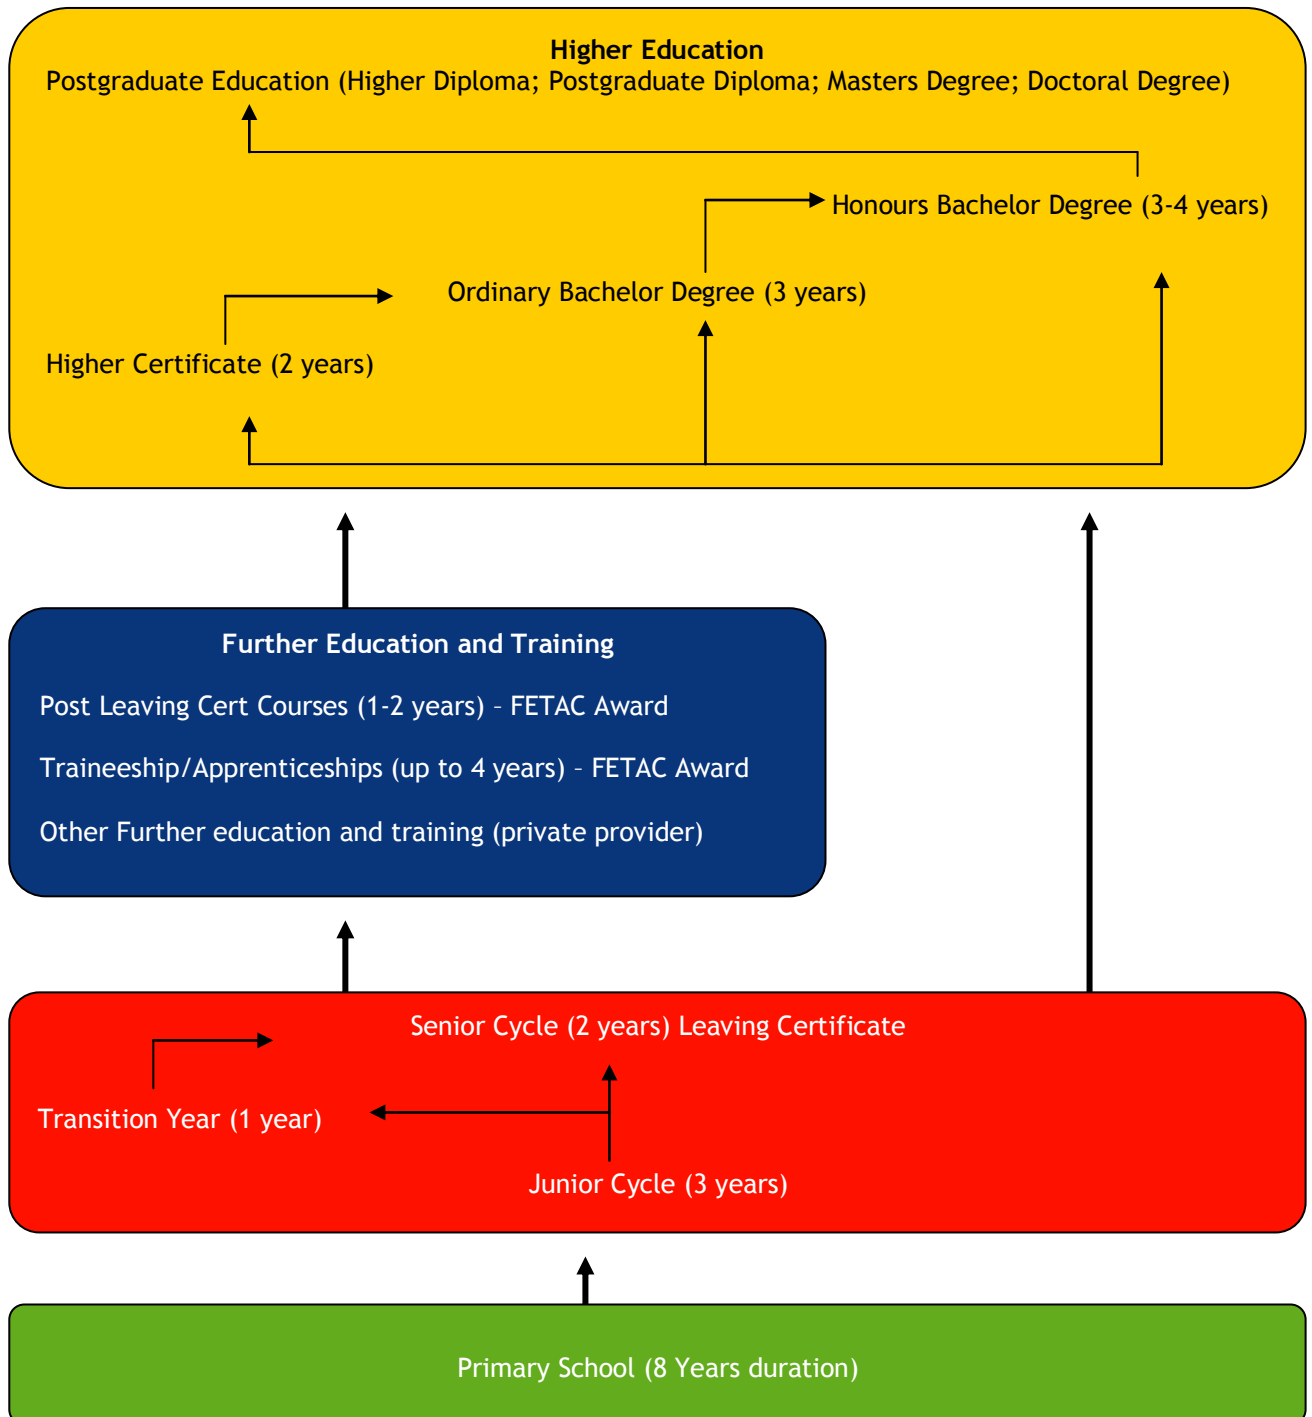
Higher Education
Postgraduate Education (Higher Diploma; Postgraduate Diploma; Masters Degree; Doctoral Degree)

Honours Bachelor Degree (3-4 years)

Ordinary Bachelor Degree (3 years)

Higher Certificate (2 years)

Further Education and Training

Post Leaving Cert Courses (1-2 years) – FETAC Award

Traineeship/Apprenticeships (up to 4 years) – FETAC Award

Other Further education and training (private provider)

Senior Cycle (2 years) Leaving Certificate

Transition Year (1 year)

Junior Cycle (3 years)

Primary School (8 Years duration)